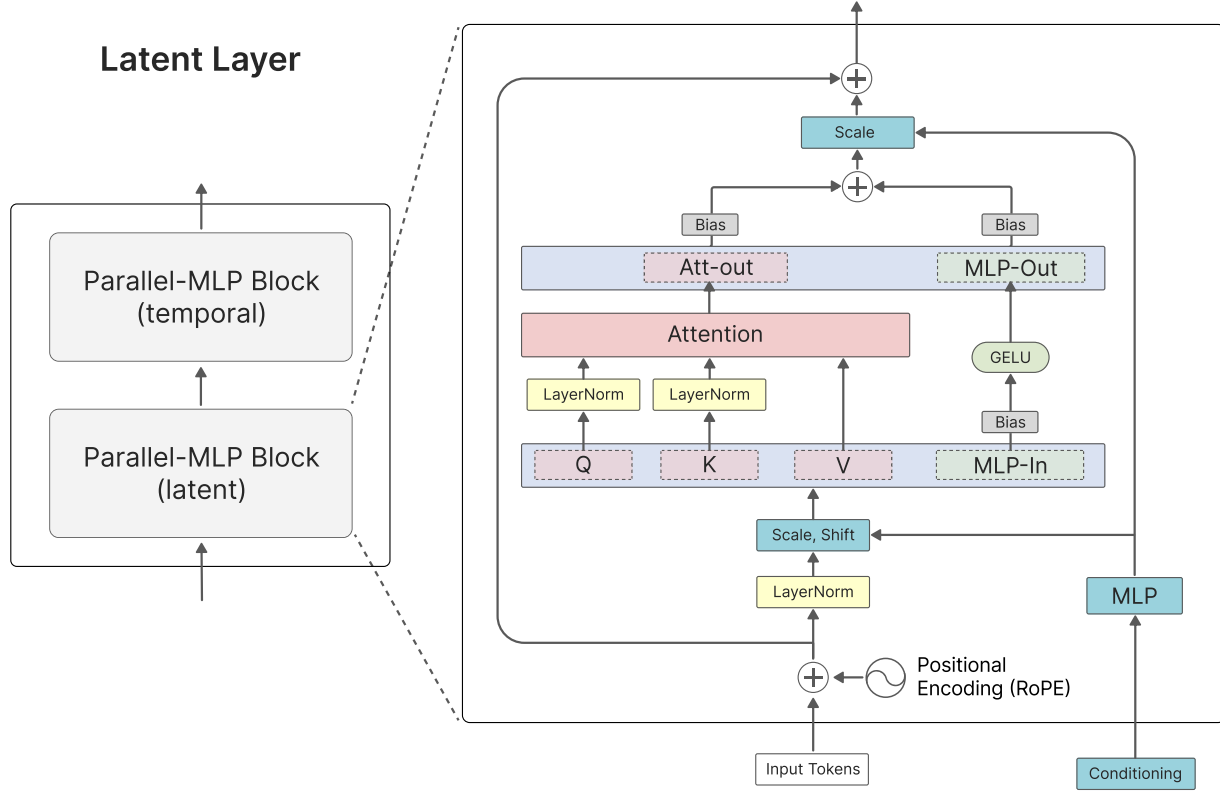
Latent Layer

Parallel-MLP Block (temporal)

Parallel-MLP Block (latent)

Scale

Bias

Bias

Att-out

MLP-Out

Attention

GELU

LayerNorm

LayerNorm

Bias

Q

K

V

MLP-In

Scale, Shift

LayerNorm

MLP

Positional Encoding (RoPE)

Input Tokens

Conditioning